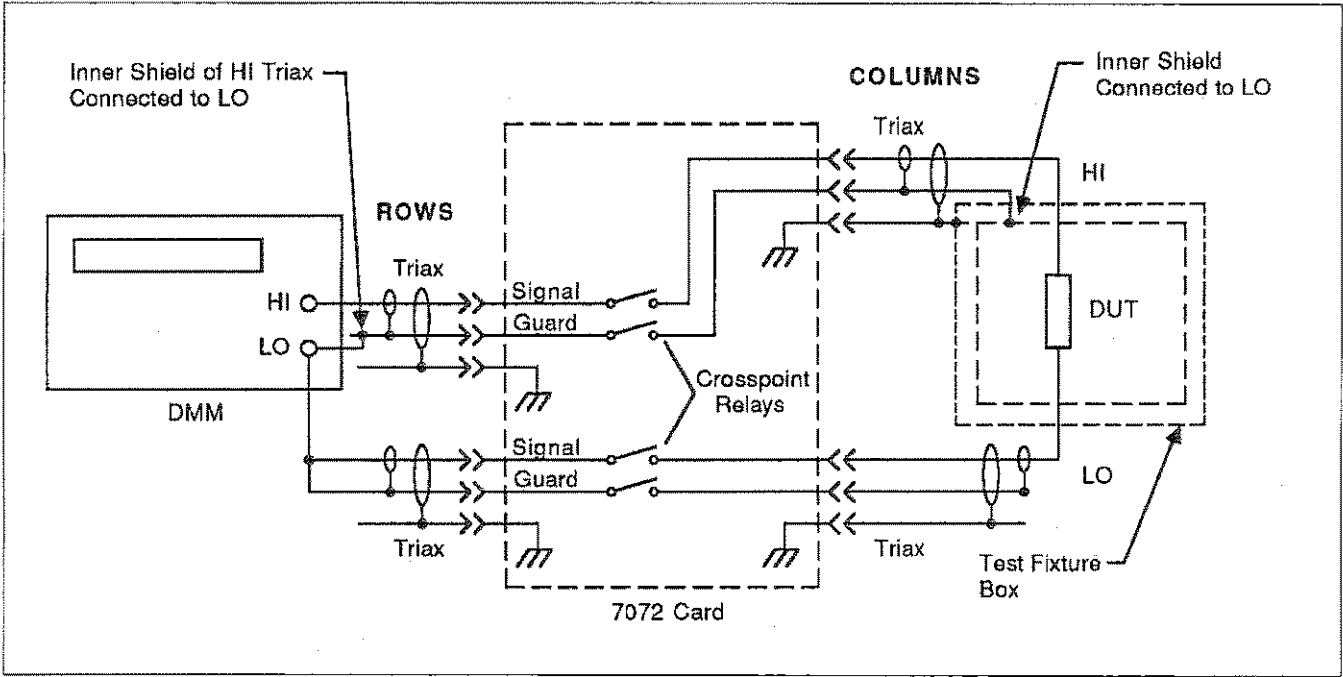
Inner Shield of HI Triax Connected to LO

COLUMNS

Inner Shield Connected to LO

Triax

HI

ROWS

Triax

HI

LO

Signal

Guard

DUT

Crosspoint Relays

DMM

Signal

Guard

LO

Triax

Triax

Test Fixture Box

7072 Card